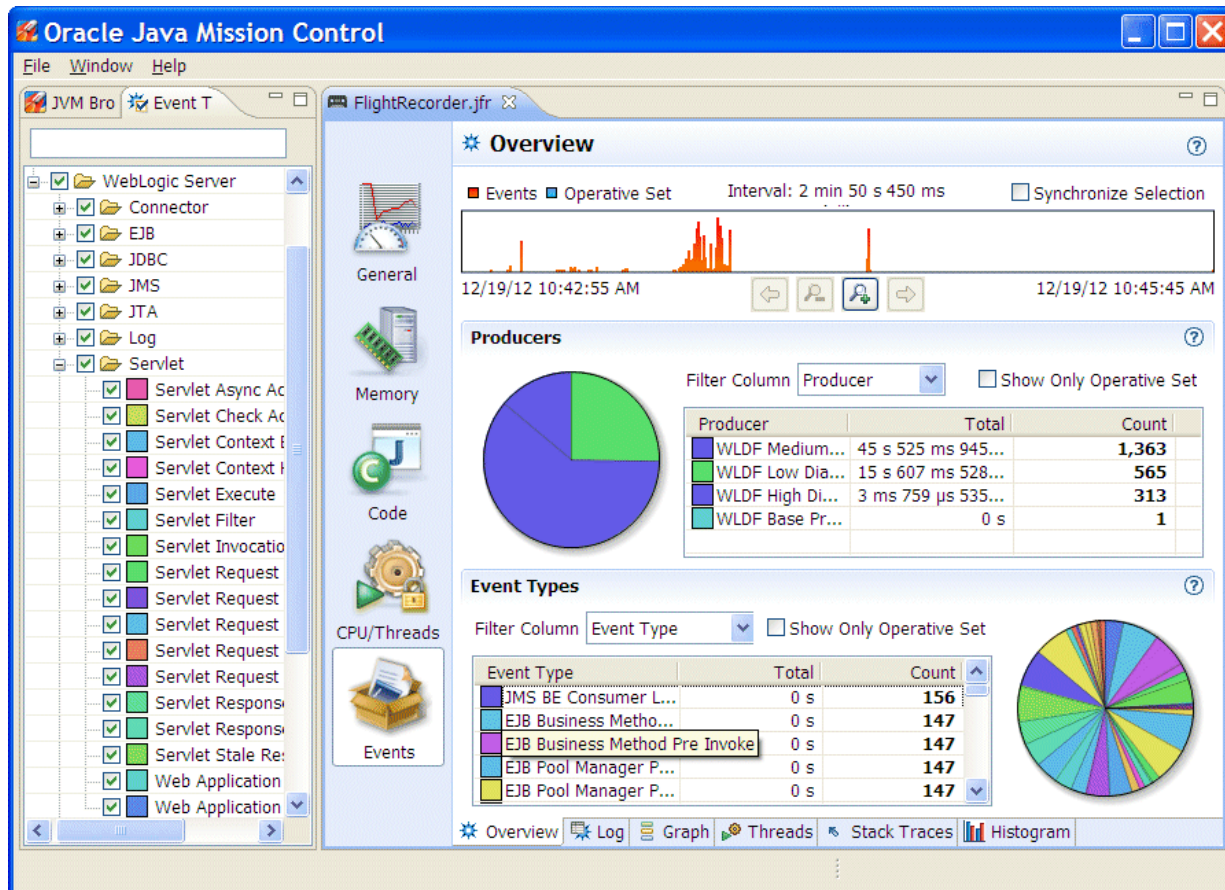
Oracle Java Mission Control

File Window Help

JVM Bro Event T

WebLogic Server
Connector
EJB
JDBC
JMS
JTA
Log
Servlet
Servlet Async Ac
Servlet Check Ac
Servlet Context E
Servlet Context H
Servlet Execute
Servlet Filter
Servlet Invocatio
Servlet Request
Servlet Request
Servlet Request
Servlet Request
Servlet Request
Servlet Respons
Servlet Respons
Servlet Stale Re
Web Application
Web Application

FlightRecorder.jfr

General
Memory
Code
CPU/Threads
Events

Overview

Events Operative Set Interval: 2 min 50 s 450 ms Synchronize Selection

12/19/12 10:42:55 AM 12/19/12 10:45:45 AM

Producers

Filter Column Producer Show Only Operative Set

| Producer | Total | Count |
|---|---|---|
| WLDF Medium... | 45 s 525 ms 945... | 1,363 |
| WLDF Low Dia... | 15 s 607 ms 528... | 565 |
| WLDF High Di... | 3 ms 759 µs 535... | 313 |
| WLDF Base Pr... | 0 s | 1 |

Event Types

Filter Column Event Type Show Only Operative Set

| Event Type | Total | Count |
|---|---|---|
| JMS BE Consumer L... | 0 s | 156 |
| EJB Business Metho... | 0 s | 147 |
| EJB Business Method Pre Invoke | 0 s | 147 |
| EJB Pool Manager P... | 0 s | 147 |
| EJB Pool Manager P... | 0 s | 147 |

Overview Log Graph Threads Stack Traces Histogram